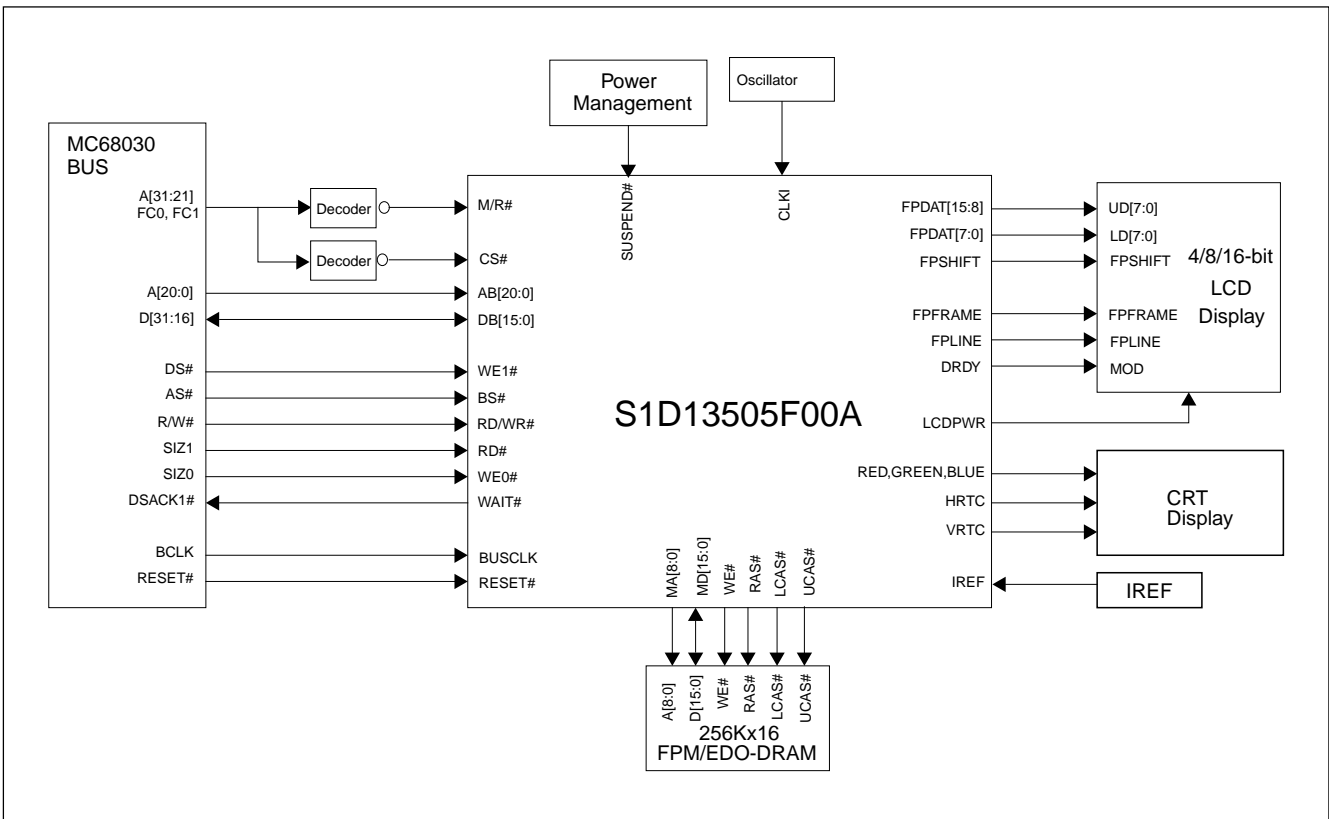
Power Management

Oscillator

MC68030 BUS

A[31:21]
FC0, FC1

Decoder

Decoder

A[20:0]
D[31:16]

DS#
AS#
R/W#
SIZ1
SIZ0
DSACK1#

BCLK
RESET#

SUSPEND#

CLKI

M/R#
CS#
AB[20:0]
DB[15:0]
WE1#
BS#
RD/WR#
RD#
WE0#
WAIT#
BUSCLK
RESET#

S1D13505F00A

FPDAT[15:8]
FPDAT[7:0]
FPSHIFT
FPFRAME
FPLINE
DRDY
LCDPWR
RED,GREEN,BLUE
HRTC
VRTC
IREF

UD[7:0]
LD[7:0]
FPSHIFT
FPFRAME
FPLINE
MOD

4/8/16-bit LCD Display

CRT Display

IREF

MA[8:0]
MD[15:0]
WE#
RAS#
LCAS#
UCAS#

A[8:0]
D[15:0]
WE#
RAS#
LCAS#
UCAS#
256Kx16
FPM/EDO-DRAM